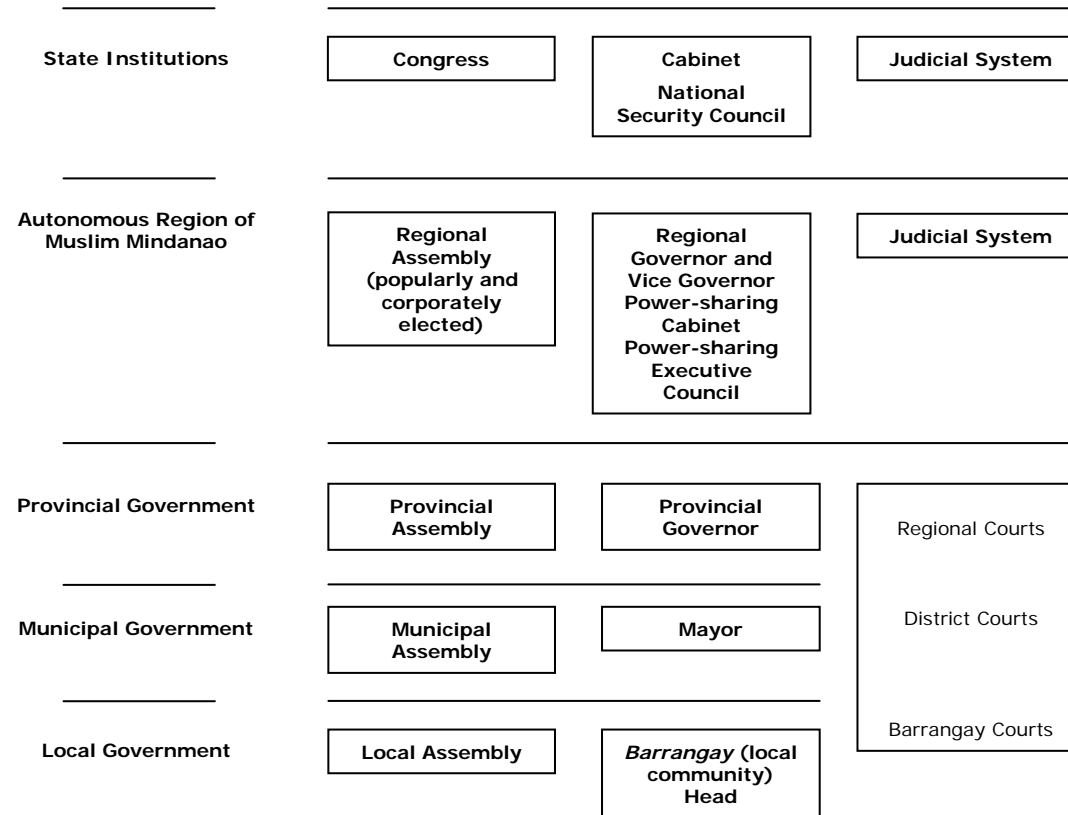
State Institutions

Congress

Cabinet

National Security Council

Judicial System

Autonomous Region of Muslim Mindanao

Regional Assembly (popularly and corporately elected)

Regional Governor and Vice Governor Power-sharing Cabinet Power-sharing Executive Council

Judicial System

Provincial Government

Provincial Assembly

Provincial Governor

Regional Courts

Municipal Government

Municipal Assembly

Mayor

District Courts

Local Government

Local Assembly

*Barrangay* (local community) Head

Barrangay Courts